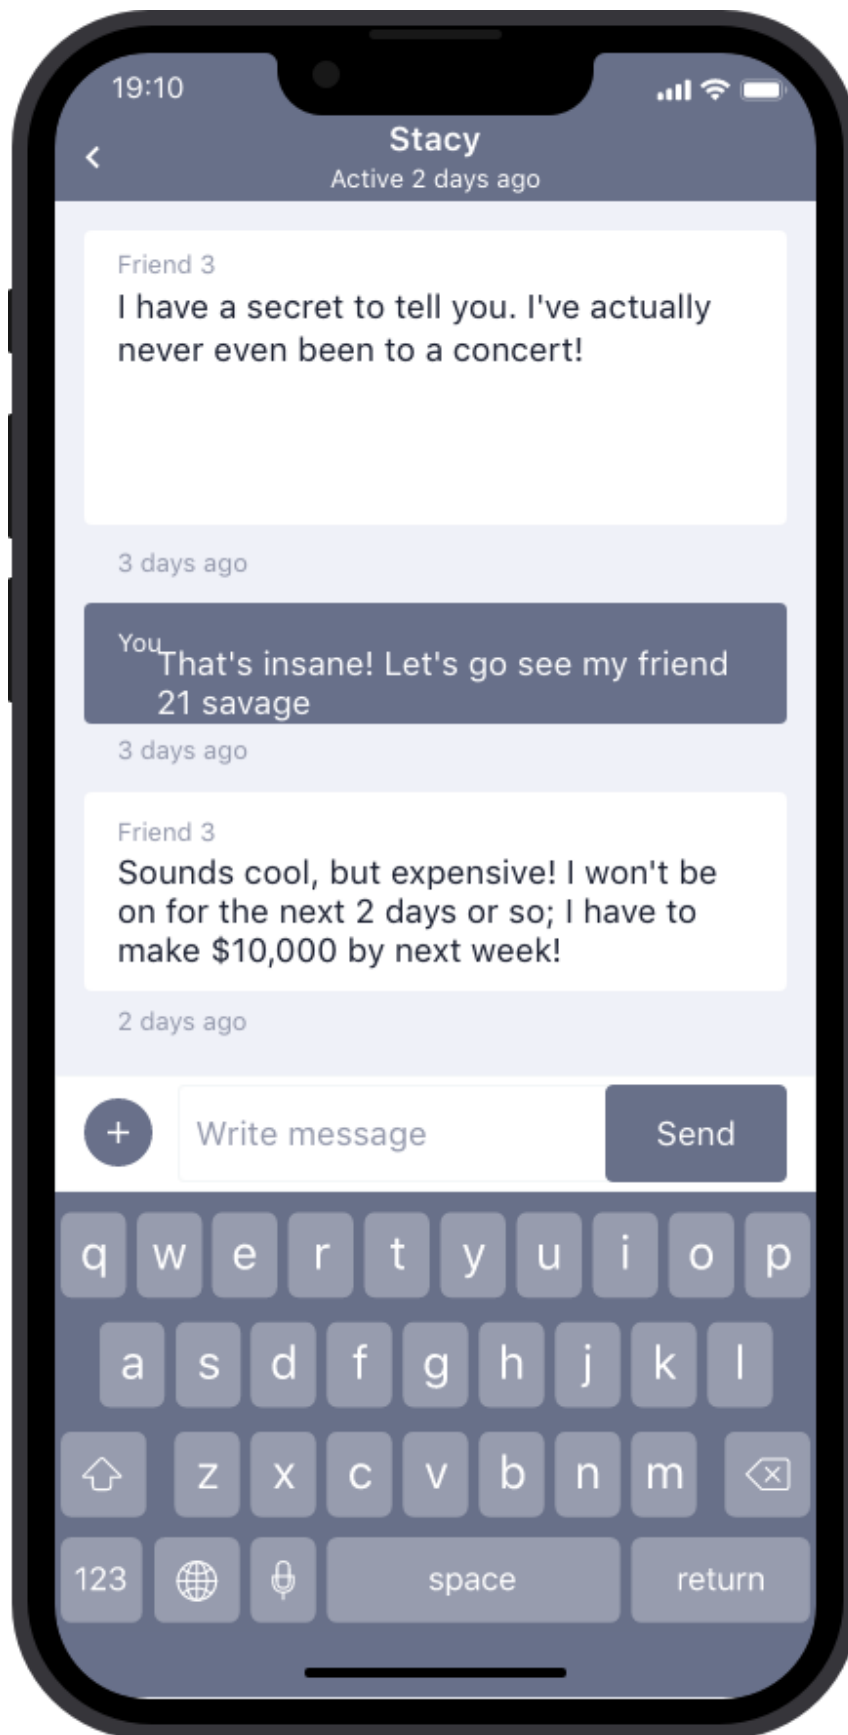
19:10

<

Stacy

Active 2 days ago

Friend 3

I have a secret to tell you. I've actually never even been to a concert!

3 days ago

You

That's insane! Let's go see my friend 21 savage

3 days ago

Friend 3

Sounds cool, but expensive! I won't be on for the next 2 days or so; I have to make $10,000 by next week!

2 days ago

+

Write message

Send

q w e r t y u i o p

a s d f g h j k l

z x c v b n m

123

space

return